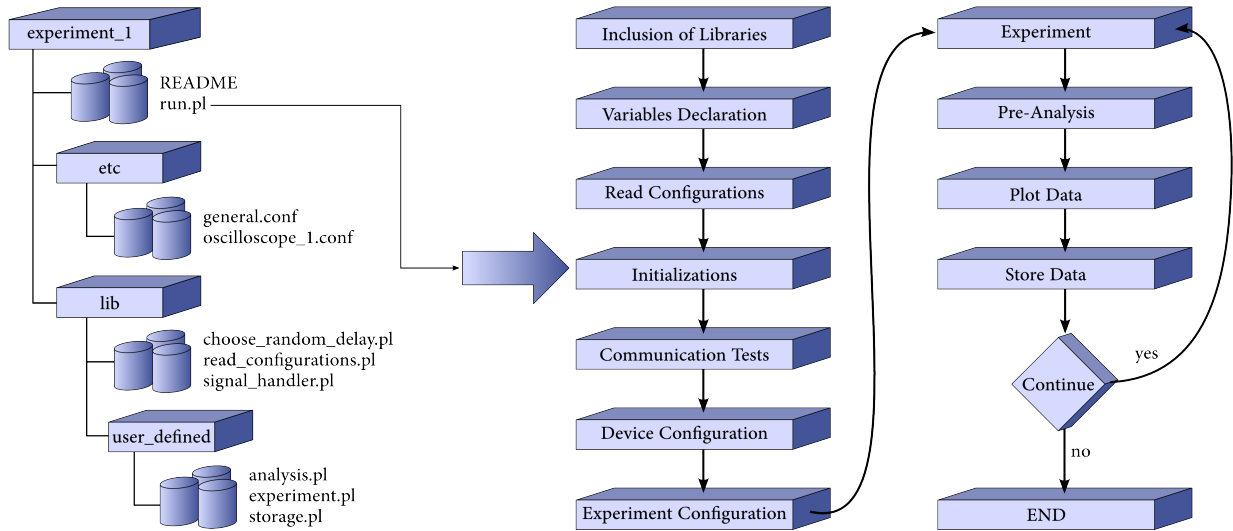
experiment_1

README
run.pl

etc

general.conf
oscilloscope_1.conf

lib

choose_random_delay.pl
read_configurations.pl
signal_handler.pl

user_defined

analysis.pl
experiment.pl
storage.pl

Inclusion of Libraries

Variables Declaration

Read Configurations

Initializations

Communication Tests

Device Configuration

Experiment Configuration

Experiment

Pre-Analysis

Plot Data

Store Data

Continue

yes

no

END